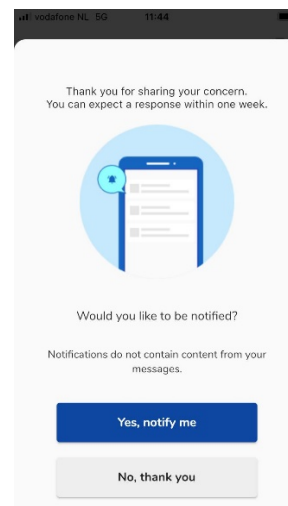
vodafone NL 5G 11:44

Thank you for sharing your concern. You can expect a response within one week.

Would you like to be notified?

Notifications do not contain content from your messages.

Yes, notify me

No, thank you